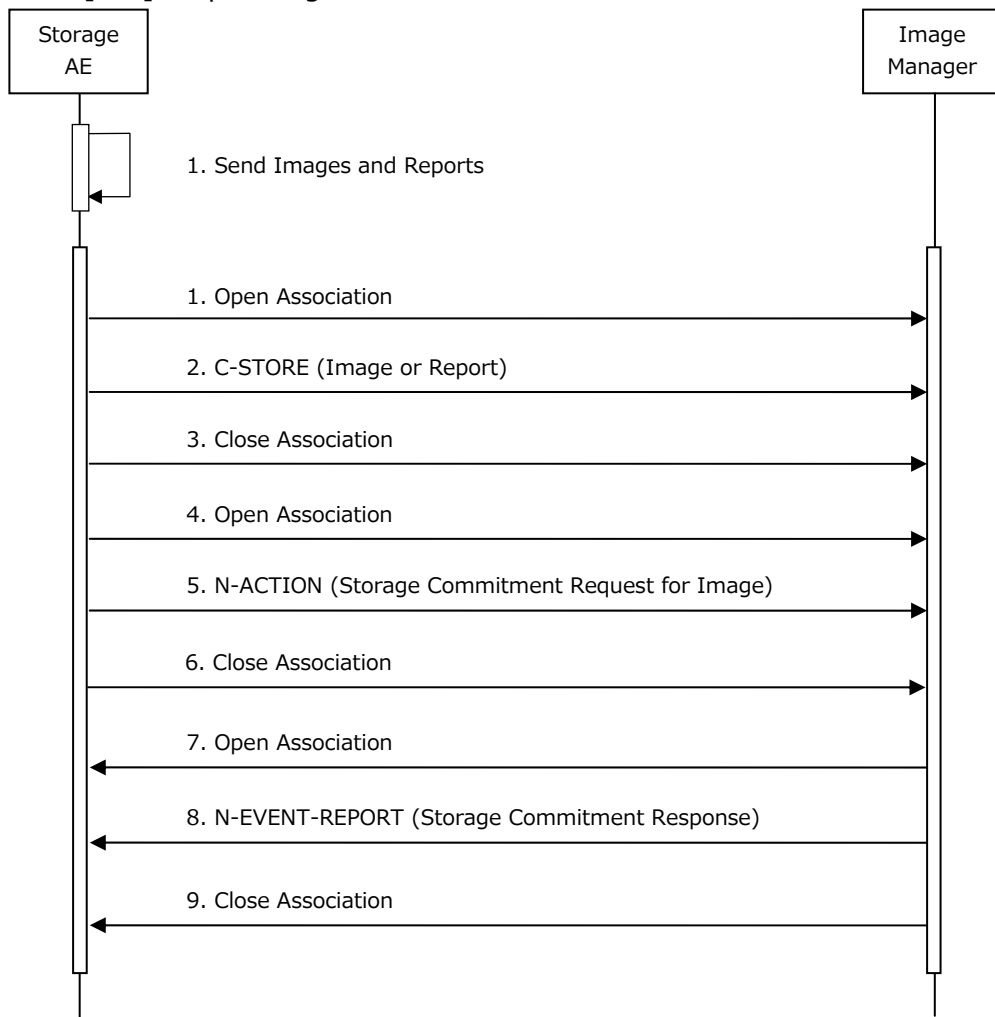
Storage AE

Image Manager

1. Send Images and Reports

1. Open Association

2. C-STORE (Image or Report)

3. Close Association

4. Open Association

5. N-ACTION (Storage Commitment Request for Image)

6. Close Association

7. Open Association

8. N-EVENT-REPORT (Storage Commitment Response)

9. Close Association